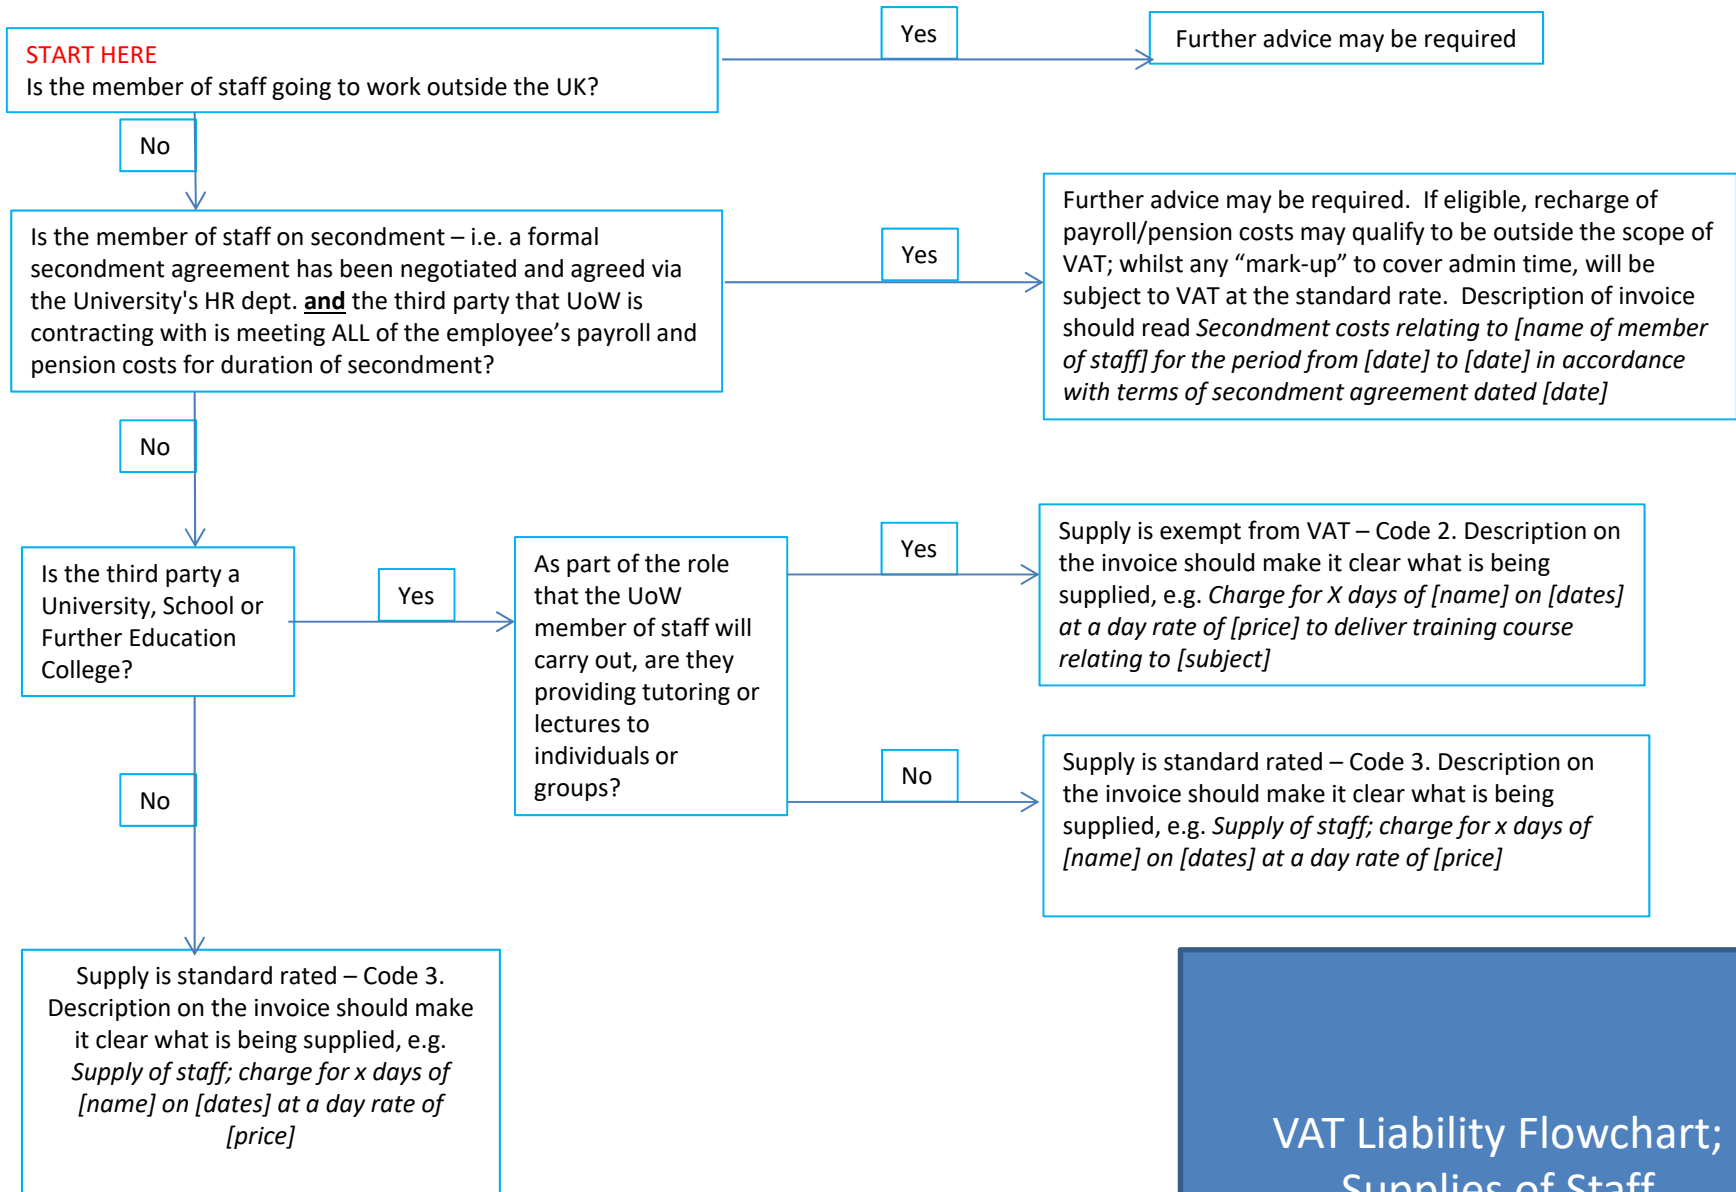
START HERE
Is the member of staff going to work outside the UK?

Yes

Further advice may be required

No

Is the member of staff on secondment – i.e. a formal secondment agreement has been negotiated and agreed via the University's HR dept. **and** the third party that UoW is contracting with is meeting ALL of the employee’s payroll and pension costs for duration of secondment?

Yes

Further advice may be required. If eligible, recharge of payroll/pension costs may qualify to be outside the scope of VAT; whilst any “mark-up” to cover admin time, will be subject to VAT at the standard rate. Description of invoice should read *Secondment costs relating to [name of member of staff] for the period from [date] to [date] in accordance with terms of secondment agreement dated [date]*

No

Is the third party a University, School or Further Education College?

Yes

As part of the role that the UoW member of staff will carry out, are they providing tutoring or lectures to individuals or groups?

Yes

Supply is exempt from VAT – Code 2. Description on the invoice should make it clear what is being supplied, e.g. *Charge for X days of [name] on [dates] at a day rate of [price] to deliver training course relating to [subject]*

No

Supply is standard rated – Code 3. Description on the invoice should make it clear what is being supplied, e.g. *Supply of staff; charge for x days of [name] on [dates] at a day rate of [price]*

No

Supply is standard rated – Code 3. Description on the invoice should make it clear what is being supplied, e.g. *Supply of staff; charge for x days of [name] on [dates] at a day rate of [price]*

VAT Liability Flowchart;
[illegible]